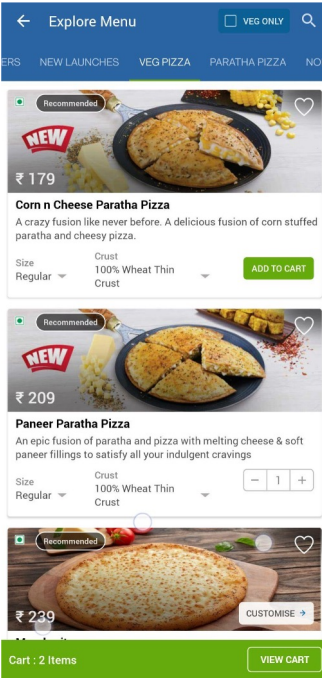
Explore Menu
VEG ONLY
ERS NEW LAUNCHES VEG PIZZA PARATHA PIZZA NO

Recommended
NEW
₹ 179
Corn n Cheese Paratha Pizza
A crazy fusion like never before. A delicious fusion of corn stuffed paratha and cheesy pizza.
Size
Regular
Crust
100% Wheat Thin Crust
ADD TO CART

Recommended
NEW
₹ 209
Paneer Paratha Pizza
An epic fusion of paratha and pizza with melting cheese & soft paneer fillings to satisfy all your indulgent cravings
Size
Regular
Crust
100% Wheat Thin Crust
− 1 +

Recommended
₹ 239
CUSTOMISE →
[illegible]
Cart : 2 Items
VIEW CART